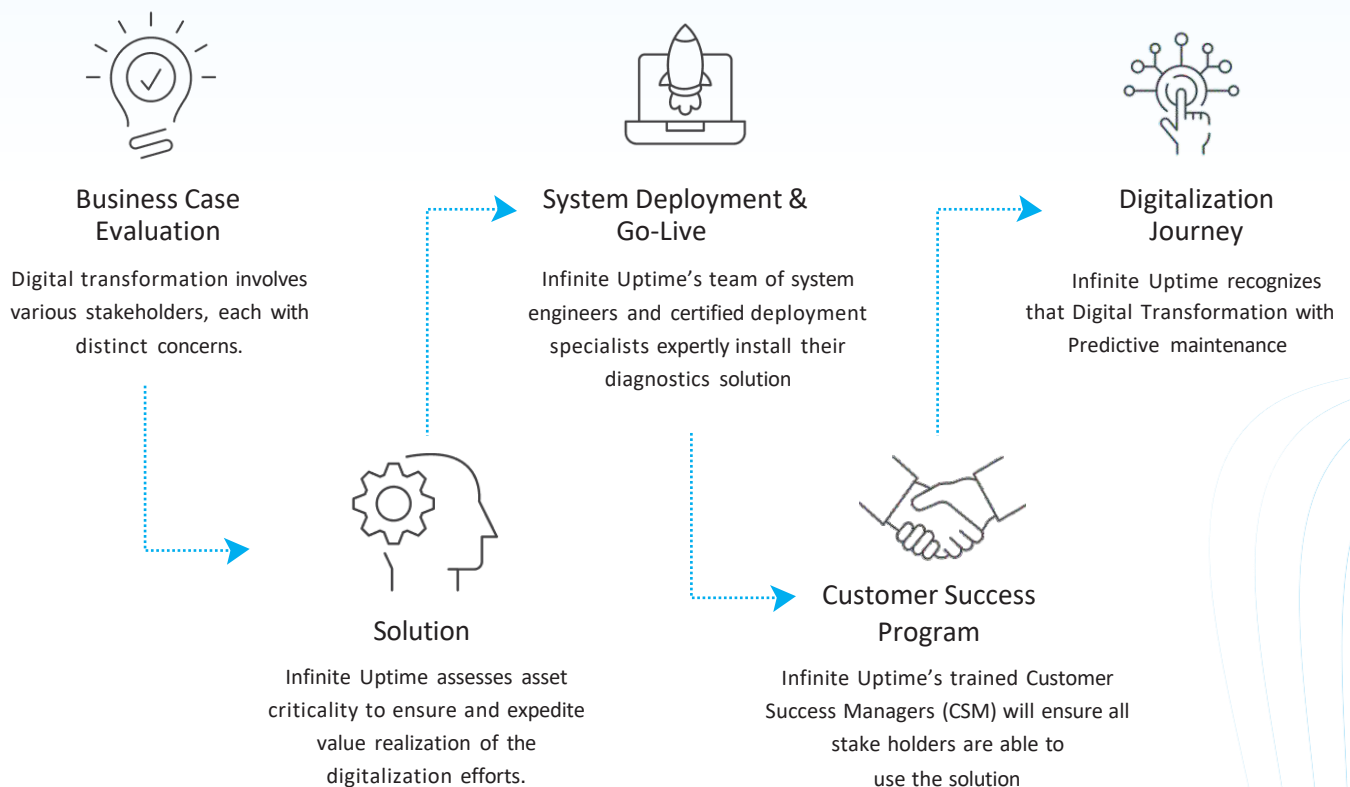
Business Case Evaluation

Digital transformation involves various stakeholders, each with distinct concerns.

System Deployment & Go-Live

Infinite Uptime's team of system engineers and certified deployment specialists expertly install their diagnostics solution

Digitalization Journey

Infinite Uptime recognizes that Digital Transformation with Predictive maintenance

Solution

Infinite Uptime assesses asset criticality to ensure and expedite value realization of the digitalization efforts.

Customer Success Program

Infinite Uptime's trained Customer Success Managers (CSM) will ensure all stake holders are able to use the solution